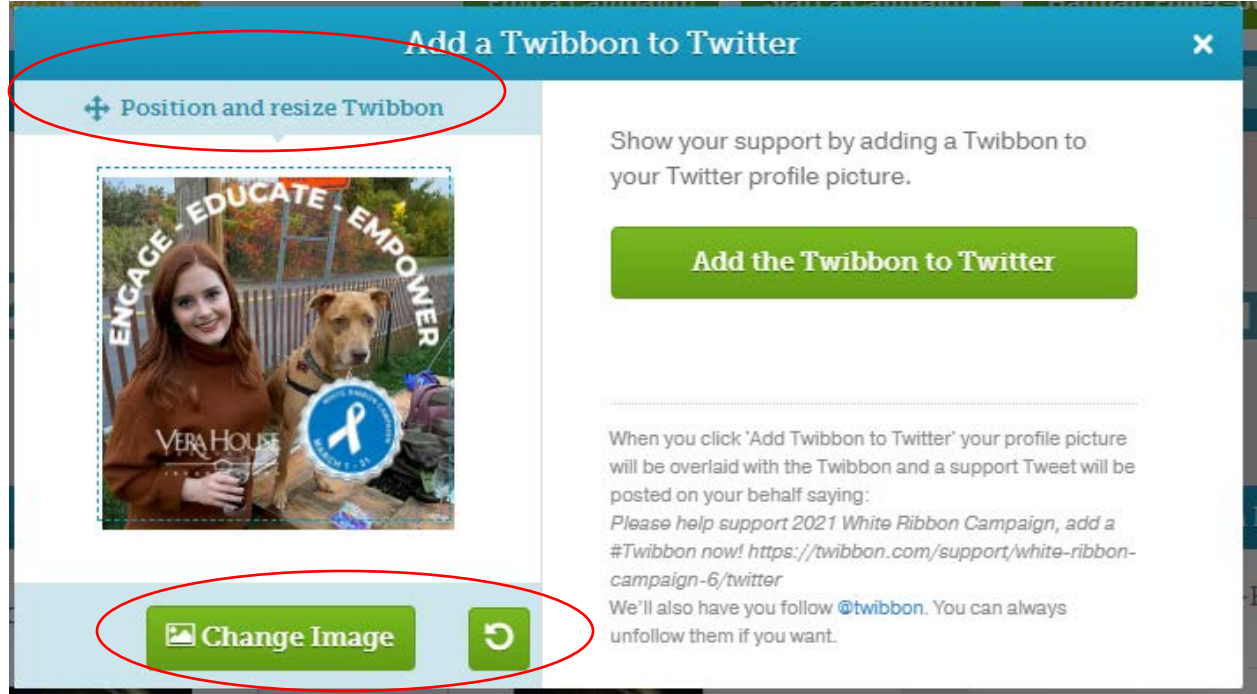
Add a Twibbon to Twitter

×

Position and resize Twibbon

ENGAGE - EDUCATE - EMPOWER

VERA HOUSE

WHITE RIBBON CAMPAIGN

MARCH 1 - 31

Show your support by adding a Twibbon to your Twitter profile picture.

Add the Twibbon to Twitter

When you click 'Add Twibbon to Twitter' your profile picture will be overlaid with the Twibbon and a support Tweet will be posted on your behalf saying:
*Please help support 2021 White Ribbon Campaign, add a #Twibbon now! https://twibbon.com/support/white-ribbon-campaign-6/twitter*
We'll also have you follow @twibbon. You can always unfollow them if you want.

Change Image